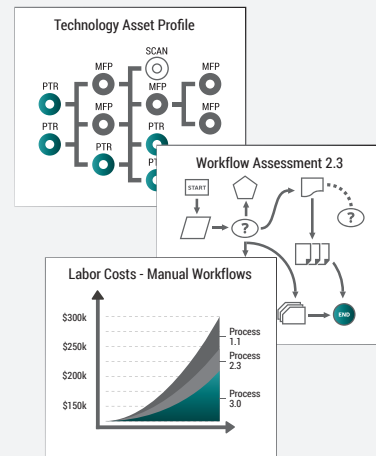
Technology Asset Profile

SCAN

MFP

MFP

PTR

MFP

MFP

MFP

PTR

MFP

MFP

PTR

PTR

PT

Workflow Assessment 2.3

START

?

?

END

Labor Costs - Manual Workflows

$300k

$250k

$200k

$150k

Process 1.1

Process 2.3

Process 3.0